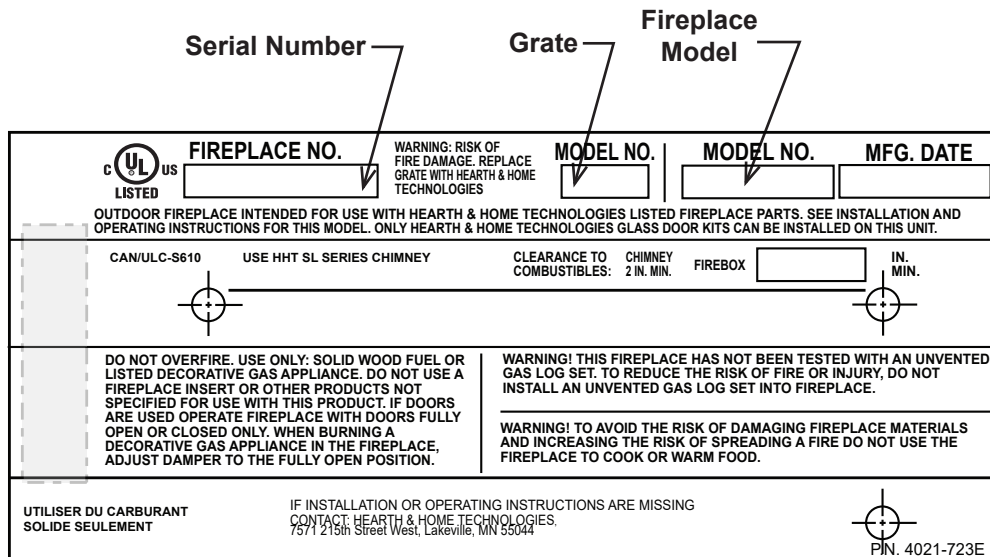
Serial Number

Grate

Fireplace Model

c UL us LISTED

FIREPLACE NO.

WARNING: RISK OF FIRE DAMAGE. REPLACE GRATE WITH HEARTH & HOME TECHNOLOGIES

MODEL NO.

MODEL NO.

MFG. DATE

OUTDOOR FIREPLACE INTENDED FOR USE WITH HEARTH & HOME TECHNOLOGIES LISTED FIREPLACE PARTS. SEE INSTALLATION AND OPERATING INSTRUCTIONS FOR THIS MODEL. ONLY HEARTH & HOME TECHNOLOGIES GLASS DOOR KITS CAN BE INSTALLED ON THIS UNIT.

CAN/ULC-S610

USE HHT SL SERIES CHIMNEY

CLEARANCE TO COMBUSTIBLES:

CHIMNEY 2 IN. MIN.

FIREBOX

IN. MIN.

DO NOT OVERFIRE. USE ONLY: SOLID WOOD FUEL OR LISTED DECORATIVE GAS APPLIANCE. DO NOT USE A FIREPLACE INSERT OR OTHER PRODUCTS NOT SPECIFIED FOR USE WITH THIS PRODUCT. IF DOORS ARE USED OPERATE FIREPLACE WITH DOORS FULLY OPEN OR CLOSED ONLY. WHEN BURNING A DECORATIVE GAS APPLIANCE IN THE FIREPLACE, ADJUST DAMPER TO THE FULLY OPEN POSITION.

WARNING! THIS FIREPLACE HAS NOT BEEN TESTED WITH AN UNVENTED GAS LOG SET. TO REDUCE THE RISK OF FIRE OR INJURY, DO NOT INSTALL AN UNVENTED GAS LOG SET INTO FIREPLACE.

WARNING! TO AVOID THE RISK OF DAMAGING FIREPLACE MATERIALS AND INCREASING THE RISK OF SPREADING A FIRE DO NOT USE THE FIREPLACE TO COOK OR WARM FOOD.

UTILISER DU CARBURANT SOLIDE SEULEMENT

IF INSTALLATION OR OPERATING INSTRUCTIONS ARE MISSING CONTACT: HEARTH & HOME TECHNOLOGIES, 7571 215th Street West, Lakeville, MN 55044

P/N. 4021-723E